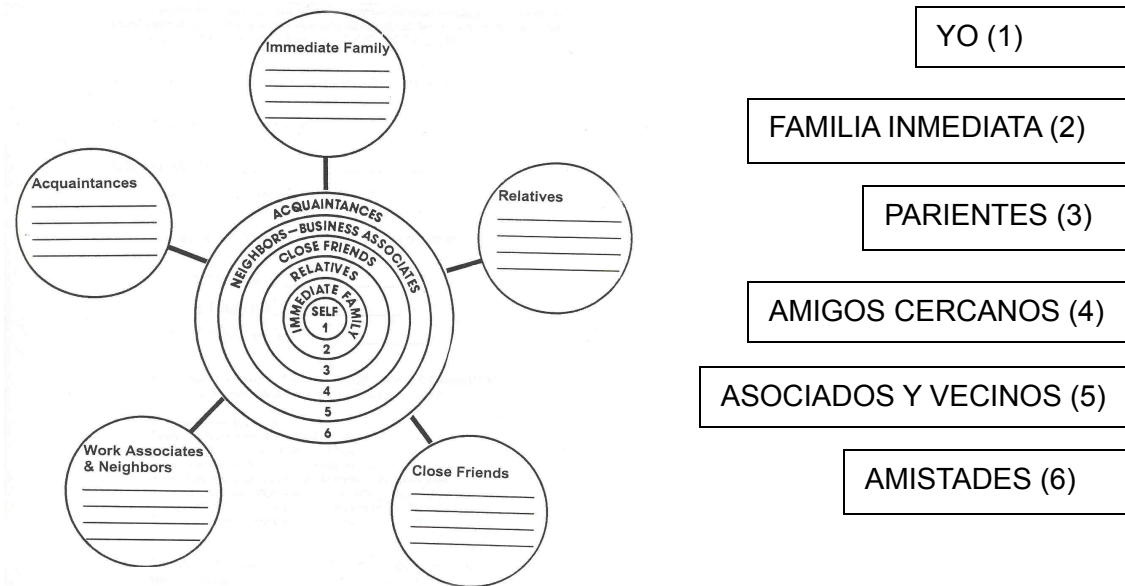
Immediate Family

Acquaintances

Relatives

ACQUAINTANCES
NEIGHBORS—BUSINESS ASSOCIATES
CLOSE FRIENDS
RELATIVES
IMMEDIATE FAMILY
SELF
1
2
3
4
5
6

Work Associates & Neighbors

Close Friends

YO (1)

FAMILIA INMEDIATA (2)

PARIENTES (3)

AMIGOS CERCANOS (4)

ASOCIADOS Y VECINOS (5)

AMISTADES (6)